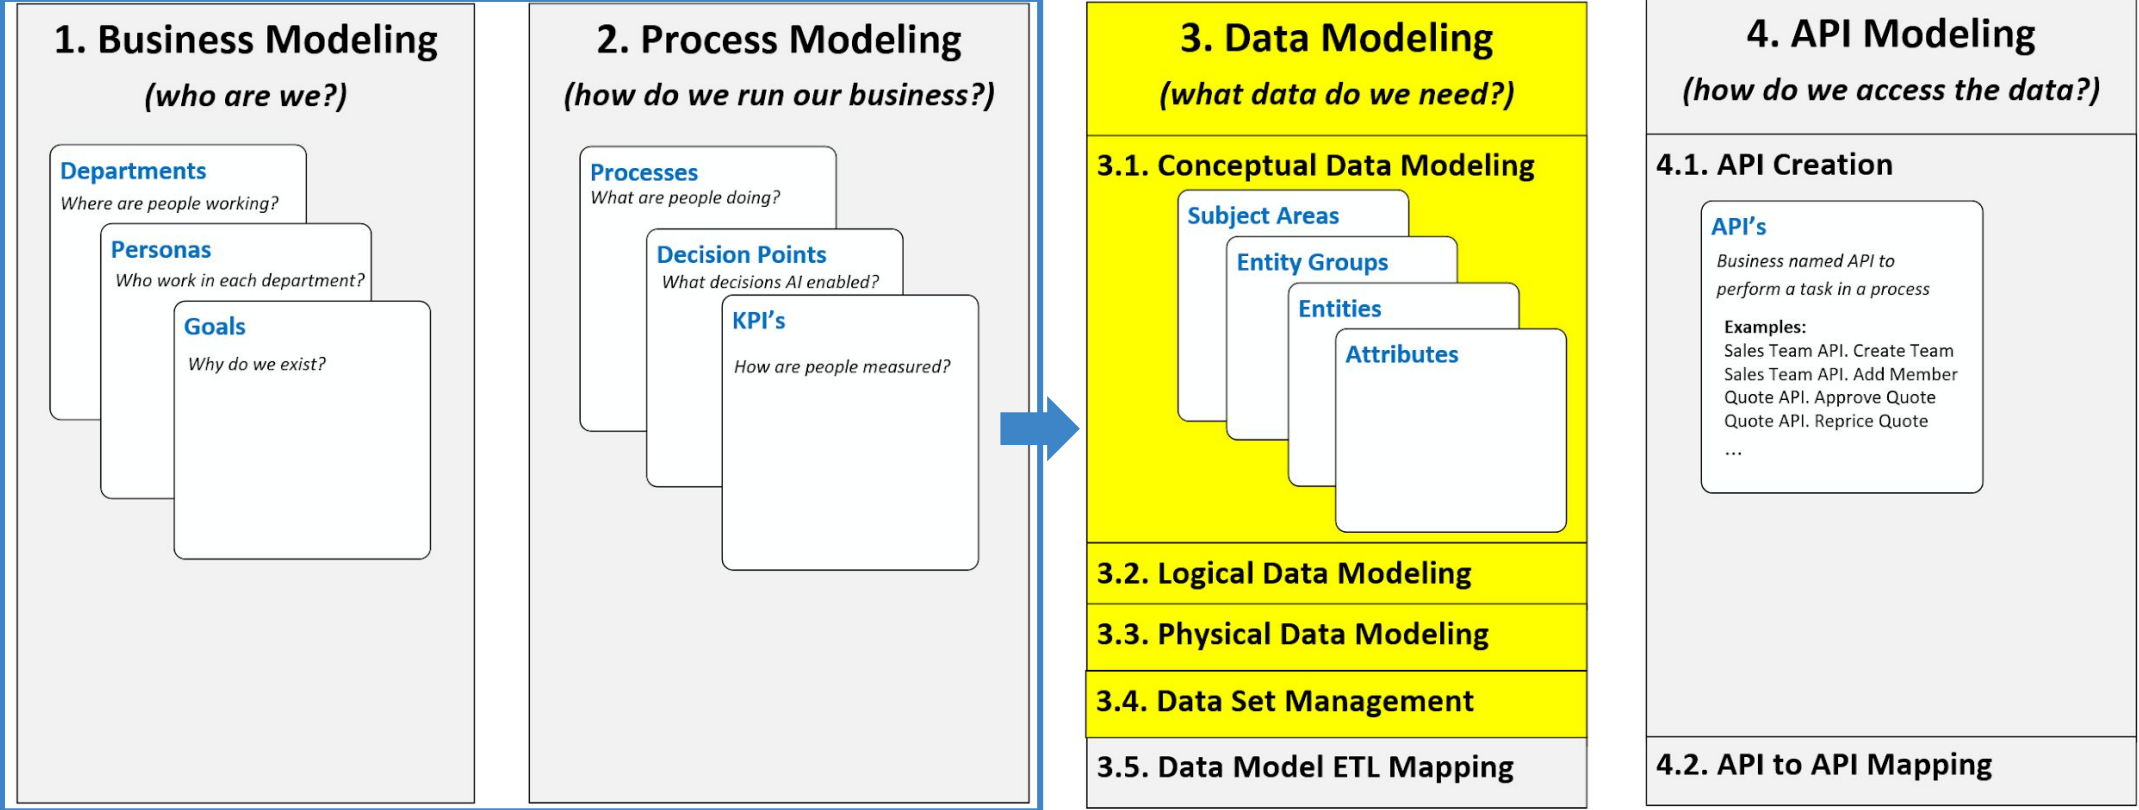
1. Business Modeling

(who are we?)

Departments
Where are people working?

Personas
Who work in each department?

Goals
Why do we exist?

2. Process Modeling

(how do we run our business?)

Processes
What are people doing?

Decision Points
What decisions AI enabled?

KPI's
How are people measured?

3. Data Modeling

(what data do we need?)

3.1. Conceptual Data Modeling

Subject Areas

Entity Groups

Entities

Attributes

3.2. Logical Data Modeling

3.3. Physical Data Modeling

3.4. Data Set Management

3.5. Data Model ETL Mapping

4. API Modeling

(how do we access the data?)

4.1. API Creation

API's
Business named API to perform a task in a process

Examples:
Sales Team API. Create Team
Sales Team API. Add Member
Quote API. Approve Quote
Quote API. Reprice Quote
…

4.2. API to API Mapping